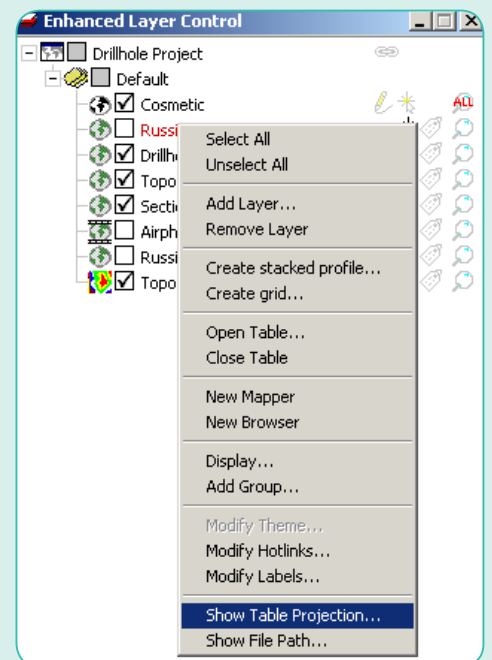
Enhanced Layer Control

Drillhole Project
Default
Cosmetic
Russi
Drillho
Topo
Secti
Airph
Russi
Topo

ALL

Select All
Unselect All

Add Layer...
Remove Layer

Create stacked profile...
Create grid...

Open Table...
Close Table

New Mapper
New Browser

Display...
Add Group...

Modify Theme...
Modify Hotlinks...
Modify Labels...

Show Table Projection...
Show File Path...